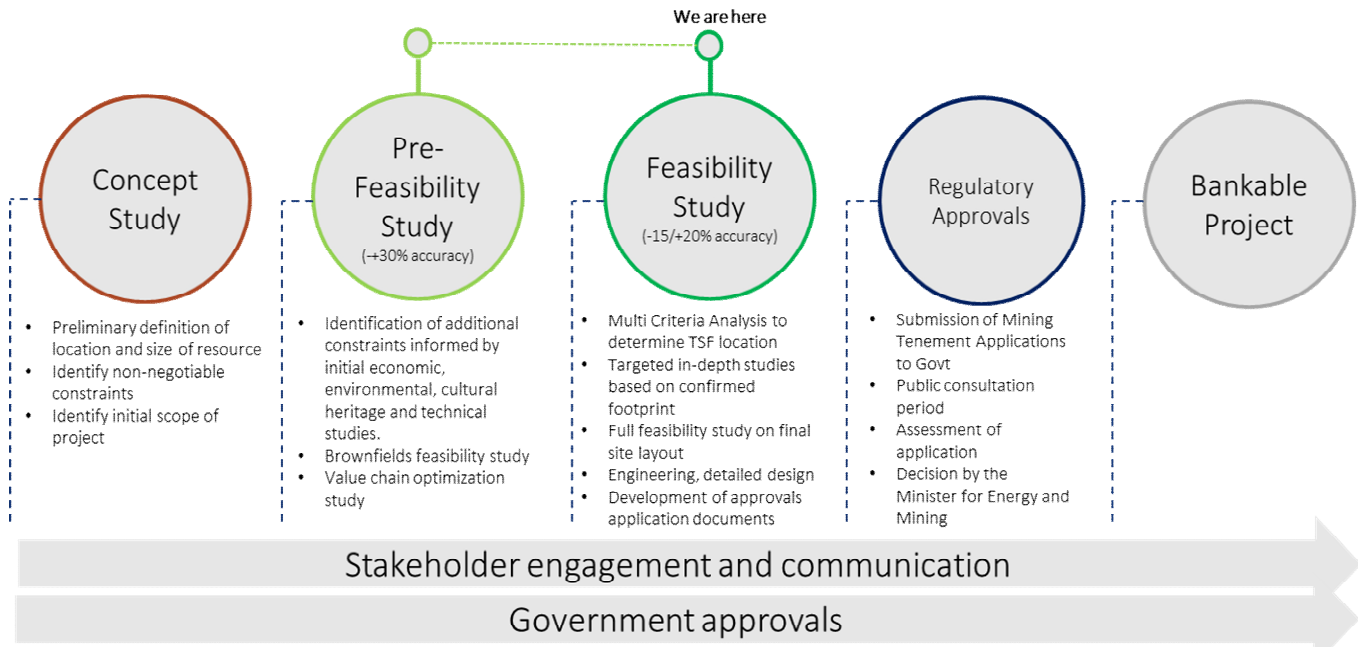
We are here

Concept Study

- Preliminary definition of location and size of resource
- Identify non-negotiable constraints
- Identify initial scope of project

Pre-Feasibility Study
(-+30% accuracy)

- Identification of additional constraints informed by initial economic, environmental, cultural heritage and technical studies.
- Brownfields feasibility study
- Value chain optimization study

Feasibility Study
(-15/+20% accuracy)

- Multi Criteria Analysis to determine TSF location
- Targeted in-depth studies based on confirmed footprint
- Full feasibility study on final site layout
- Engineering, detailed design
- Development of approvals application documents

Regulatory Approvals

- Submission of Mining Tenement Applications to Govt
- Public consultation period
- Assessment of application
- Decision by the Minister for Energy and Mining

Bankable Project

Stakeholder engagement and communication

Government approvals